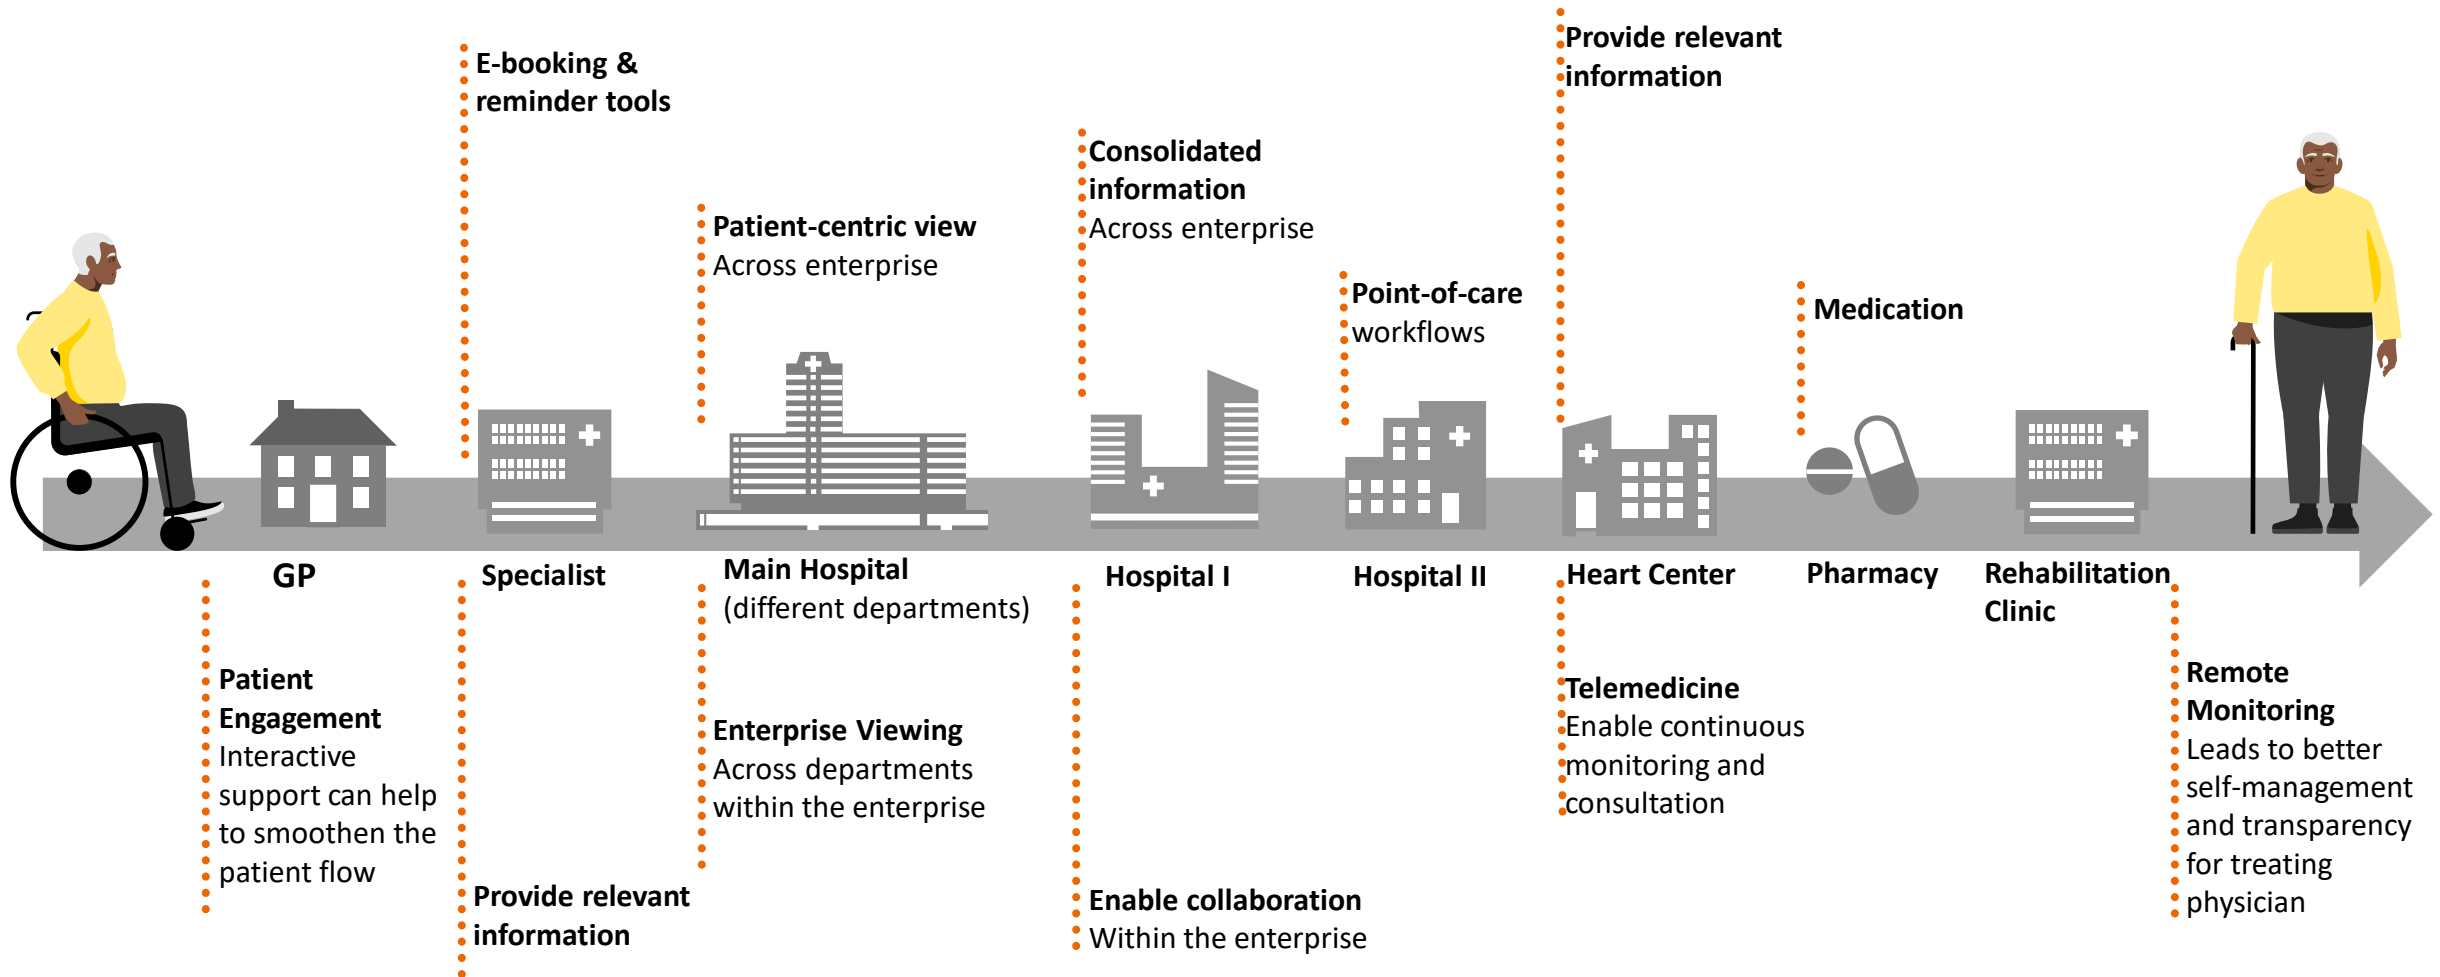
E-booking & reminder tools

Patient-centric view
Across enterprise

Consolidated information
Across enterprise

Point-of-care workflows

Provide relevant information

Medication

GP

Specialist

Main Hospital
(different departments)

Hospital I

Hospital II

Heart Center

Pharmacy

Rehabilitation Clinic

Patient Engagement
Interactive support can help to smoothen the patient flow

Provide relevant information

Enterprise Viewing
Across departments within the enterprise

Enable collaboration
Within the enterprise

Telemedicine
Enable continuous monitoring and consultation

Remote Monitoring
Leads to better self-management and transparency for treating physician